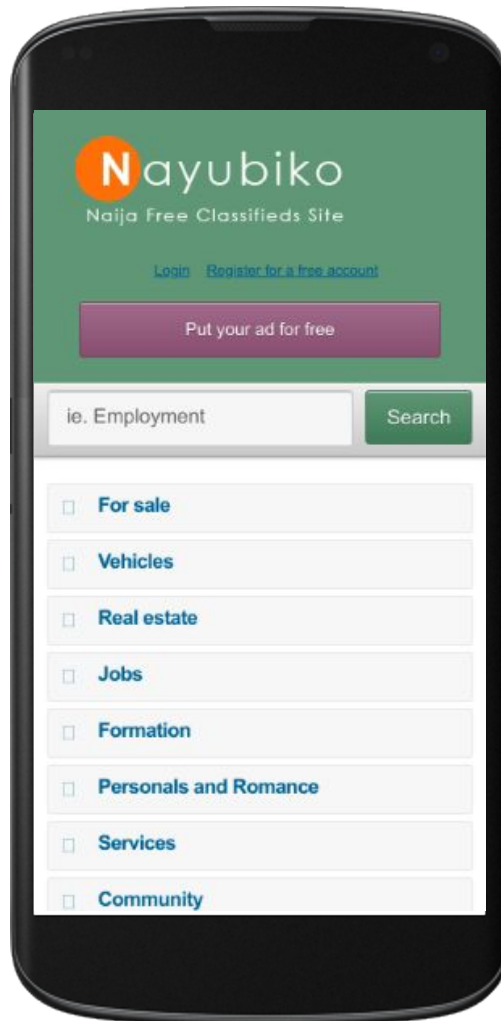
Nayubiko
Naija Free Classifieds Site

Login Register for a free account

Put your ad for free

ie. Employment

Search

For sale

Vehicles

Real estate

Jobs

Formation

Personals and Romance

Services

Community